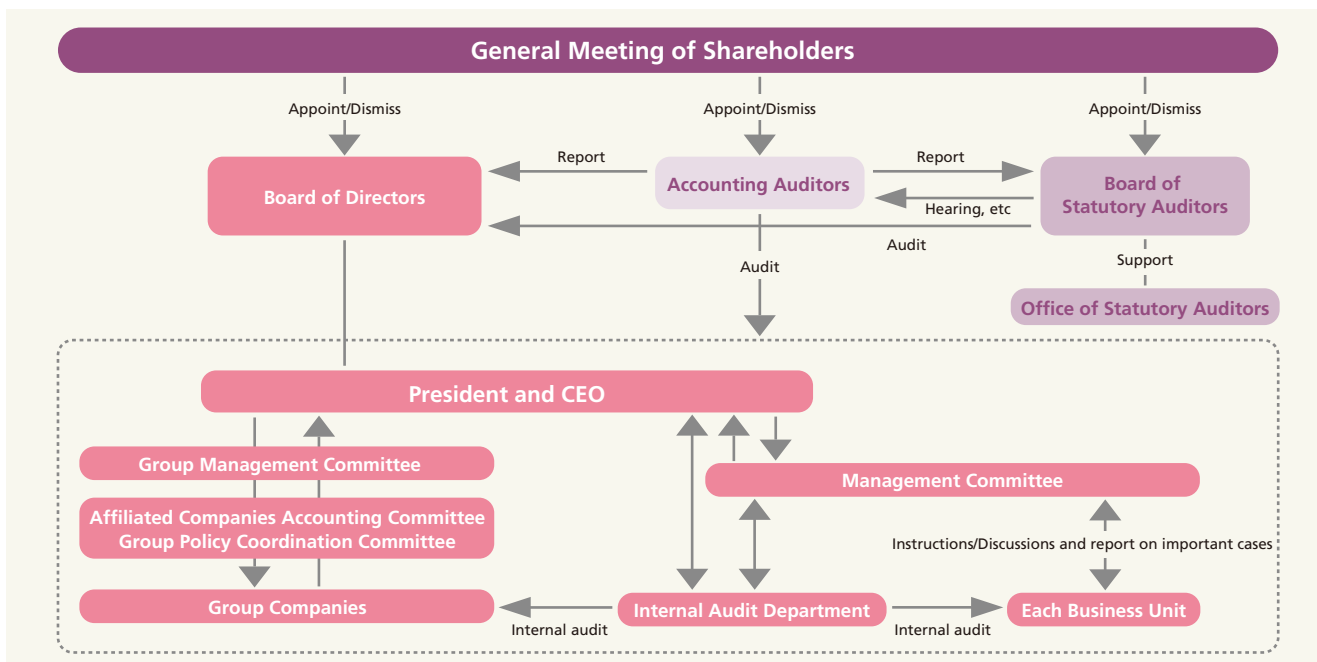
General Meeting of Shareholders

Appoint/Dismiss

Appoint/Dismiss

Appoint/Dismiss

Board of Directors

Report

Accounting Auditors

Report

Hearing, etc

Board of Statutory Auditors

Audit

Audit

Support

Office of Statutory Auditors

President and CEO

Group Management Committee

Affiliated Companies Accounting Committee
Group Policy Coordination Committee

Group Companies

Management Committee

Instructions/Discussions and report on important cases

Internal audit

Internal Audit Department

Internal audit

Each Business Unit